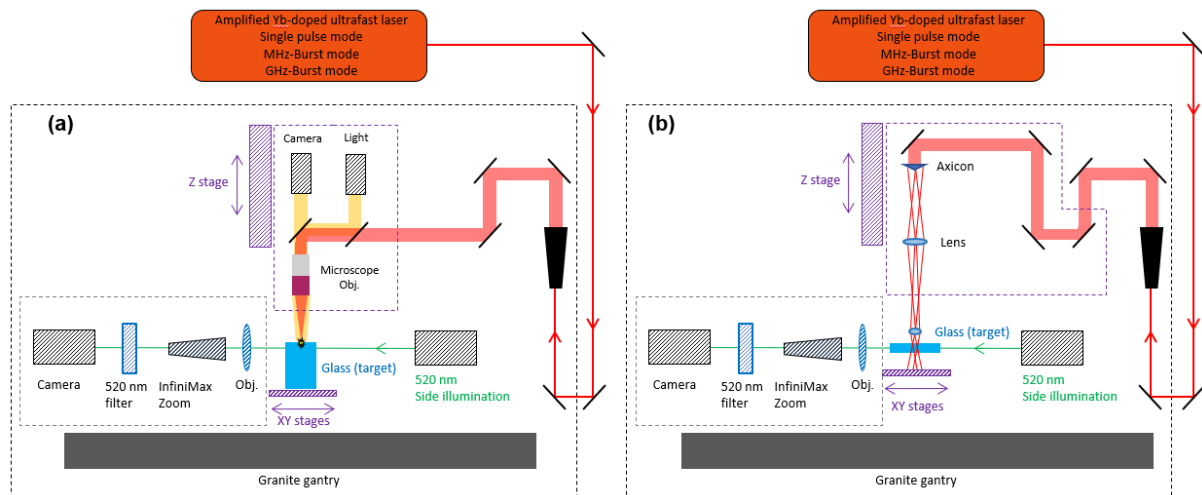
Amplified Yb-doped ultrafast laser
Single pulse mode
MHz-Burst mode
GHz-Burst mode

(a)

Camera

Light

Z stage

Microscope Obj.

Camera

520 nm filter

InfiniMax Zoom

Obj.

Glass (target)

520 nm Side illumination

XY stages

Granite gantry

Amplified Yb-doped ultrafast laser
Single pulse mode
MHz-Burst mode
GHz-Burst mode

(b)

Z stage

Axicon

Lens

Glass (target)

Camera

520 nm filter

InfiniMax Zoom

Obj.

520 nm Side illumination

XY stages

Granite gantry